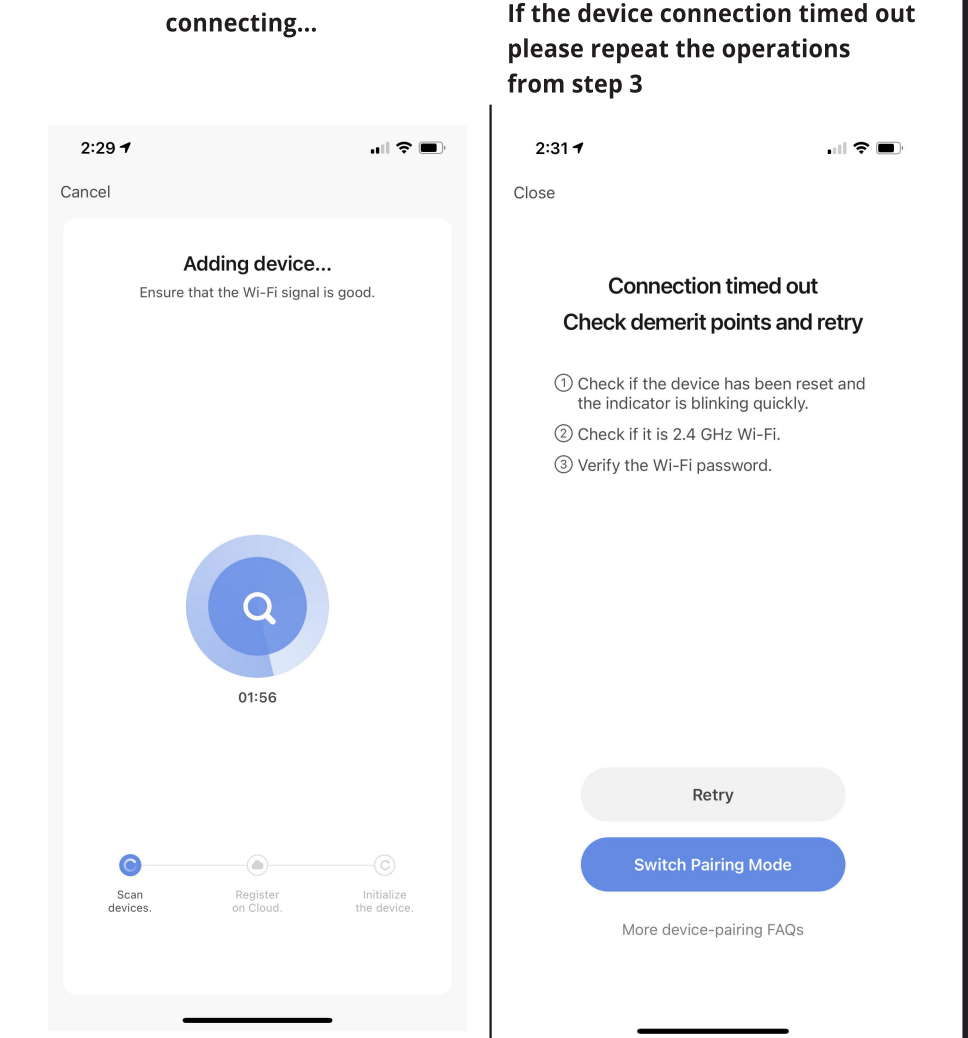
connecting...

2:29

Cancel

Adding device...

Ensure that the Wi-Fi signal is good.

01:56

Scan devices.

Register on Cloud.

Initialize the device.

If the device connection timed out please repeat the operations from step 3

2:31

Close

Connection timed out

Check demerit points and retry

① Check if the device has been reset and the indicator is blinking quickly.

② Check if it is 2.4 GHz Wi-Fi.

③ Verify the Wi-Fi password.

Retry

Switch Pairing Mode

More device-pairing FAQs